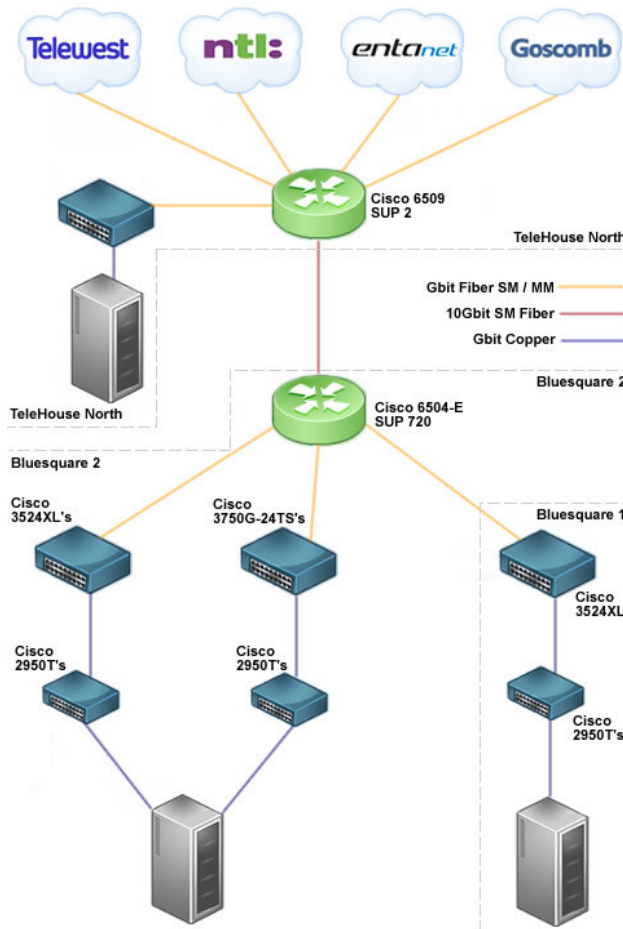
Telewest

ntl:

entanet

Goscomb

Cisco 6509
SUP 2

TeleHouse North

Gbit Fiber SM / MM

10Gbit SM Fiber

Gbit Copper

TeleHouse North

Bluesquare 2

Cisco 6504-E
SUP 720

Bluesquare 2

Cisco
3524XL's

Cisco
3750G-24TS's

Bluesquare 1

Cisco
3524XL

Cisco
2950T's

Cisco
2950T's

Cisco
2950T's